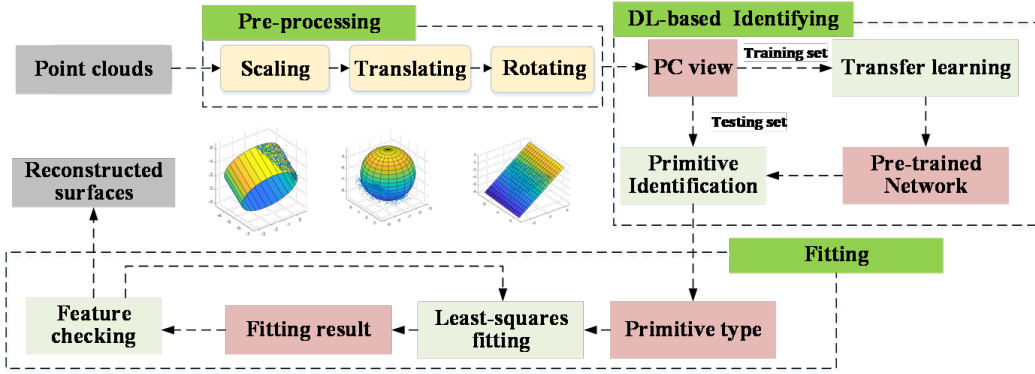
Pre-processing

Point clouds

Scaling

Translating

Rotating

DL-based Identifying

PC view

Training set

Transfer learning

Testing set

Primitive Identification

Pre-trained Network

Reconstructed surfaces

Fitting

Feature checking

Fitting result

Least-squares fitting

Primitive type